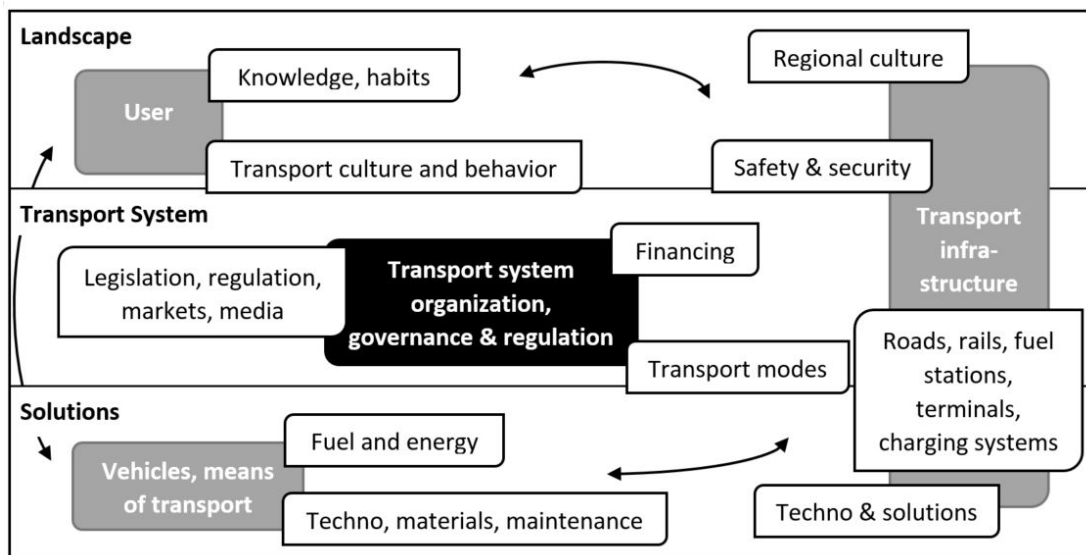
Landscape

User

Knowledge, habits

Transport culture and behavior

Regional culture

Safety & security

Transport System

Transport infrastructure

Legislation, regulation, markets, media

Transport system organization, governance & regulation

Financing

Transport modes

Roads, rails, fuel stations, terminals, charging systems

Solutions

Vehicles, means of transport

Fuel and energy

Techno, materials, maintenance

Techno & solutions